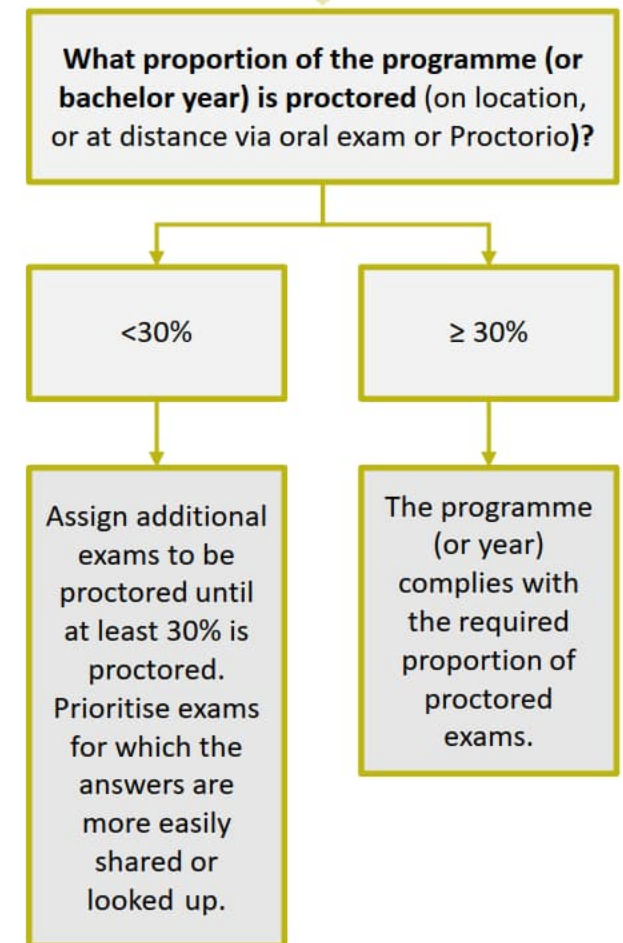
**What proportion of the programme (or bachelor year) is proctored** (on location, or at distance via oral exam or Proctorio)**?**

<30%

≥ 30%

Assign additional exams to be proctored until at least 30% is proctored. Prioritise exams for which the answers are more easily shared or looked up.

The programme (or year) complies with the required proportion of proctored exams.